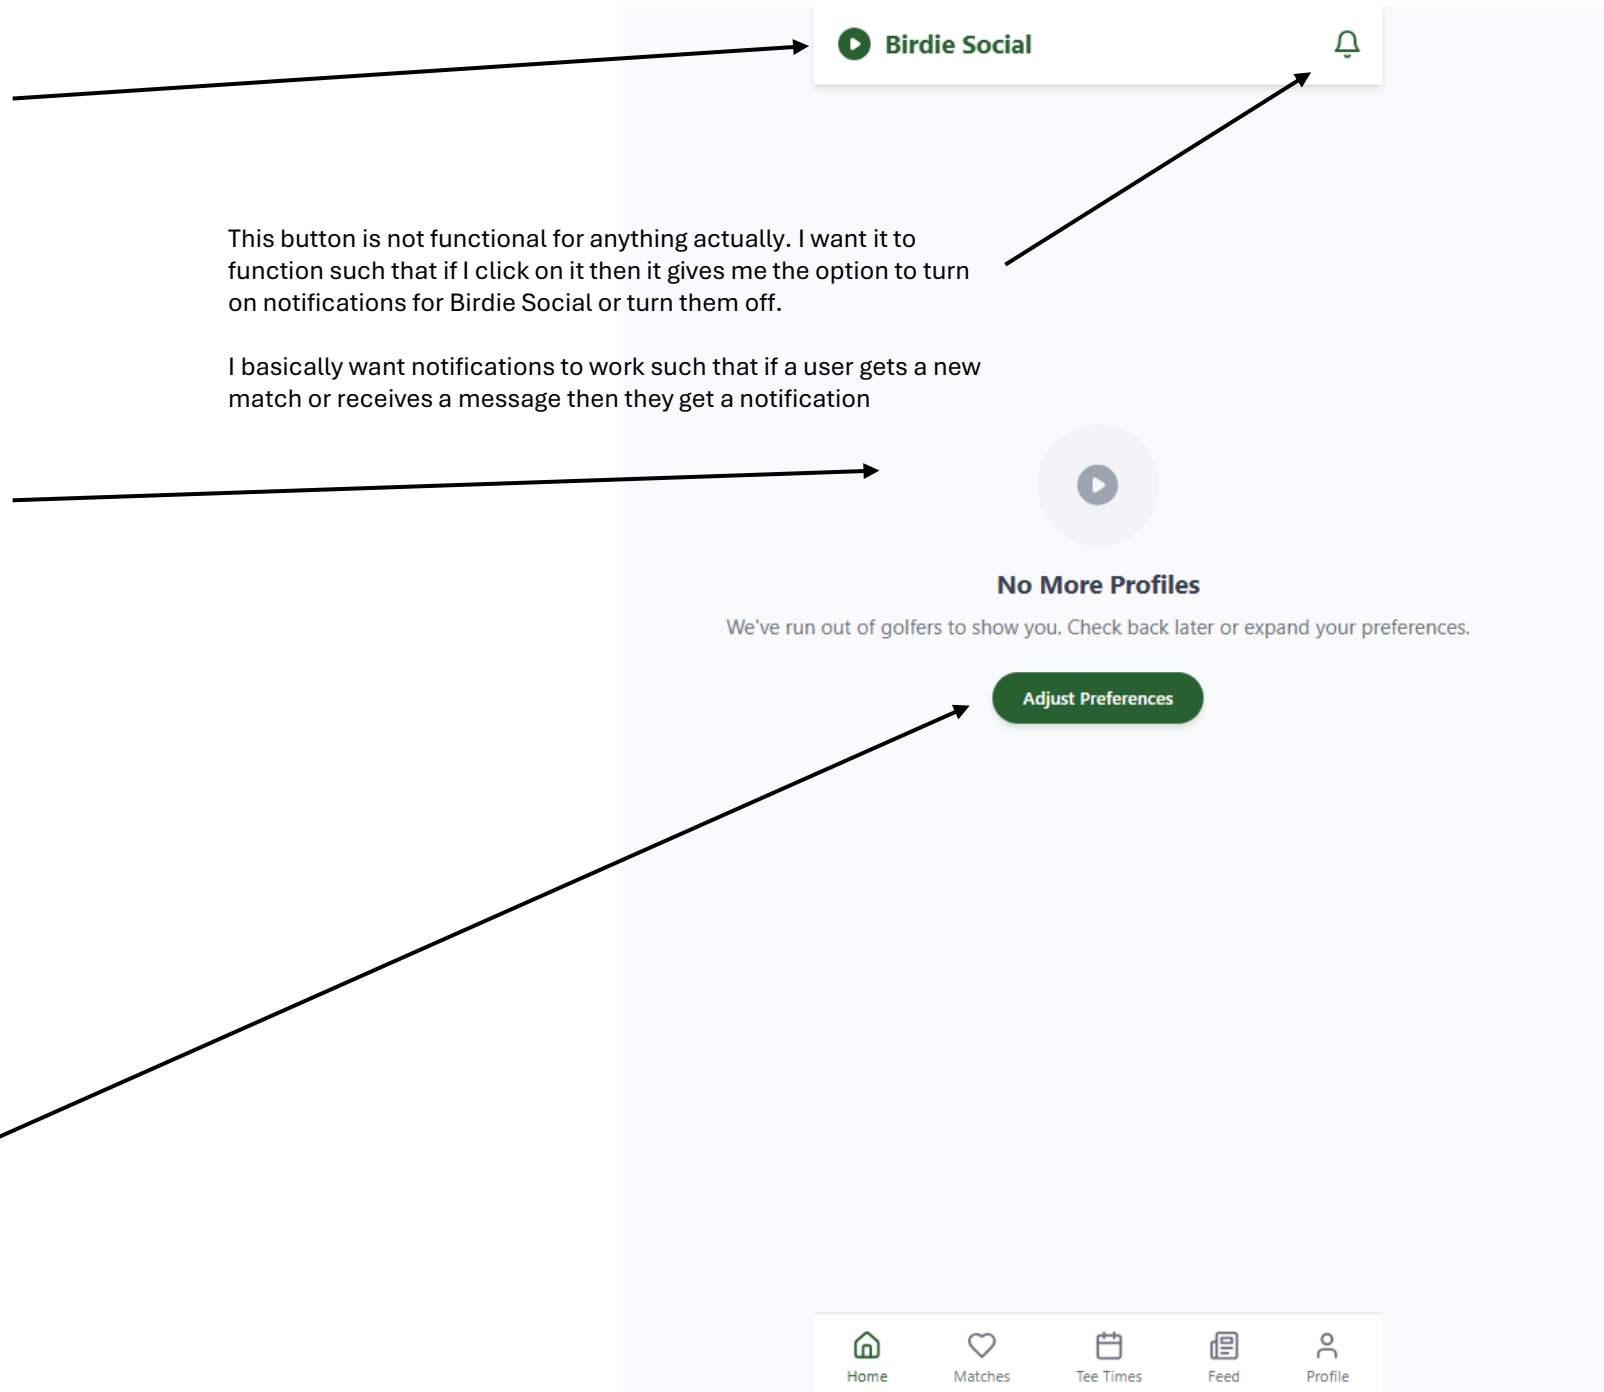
Birdie Social

This button is not functional for anything actually. I want it to function such that if I click on it then it gives me the option to turn on notifications for Birdie Social or turn them off.

I basically want notifications to work such that if a user gets a new match or receives a message then they get a notification

No More Profiles

We've run out of golfers to show you. Check back later or expand your preferences.

Adjust Preferences

Home
Matches
Tee Times
Feed
Profile